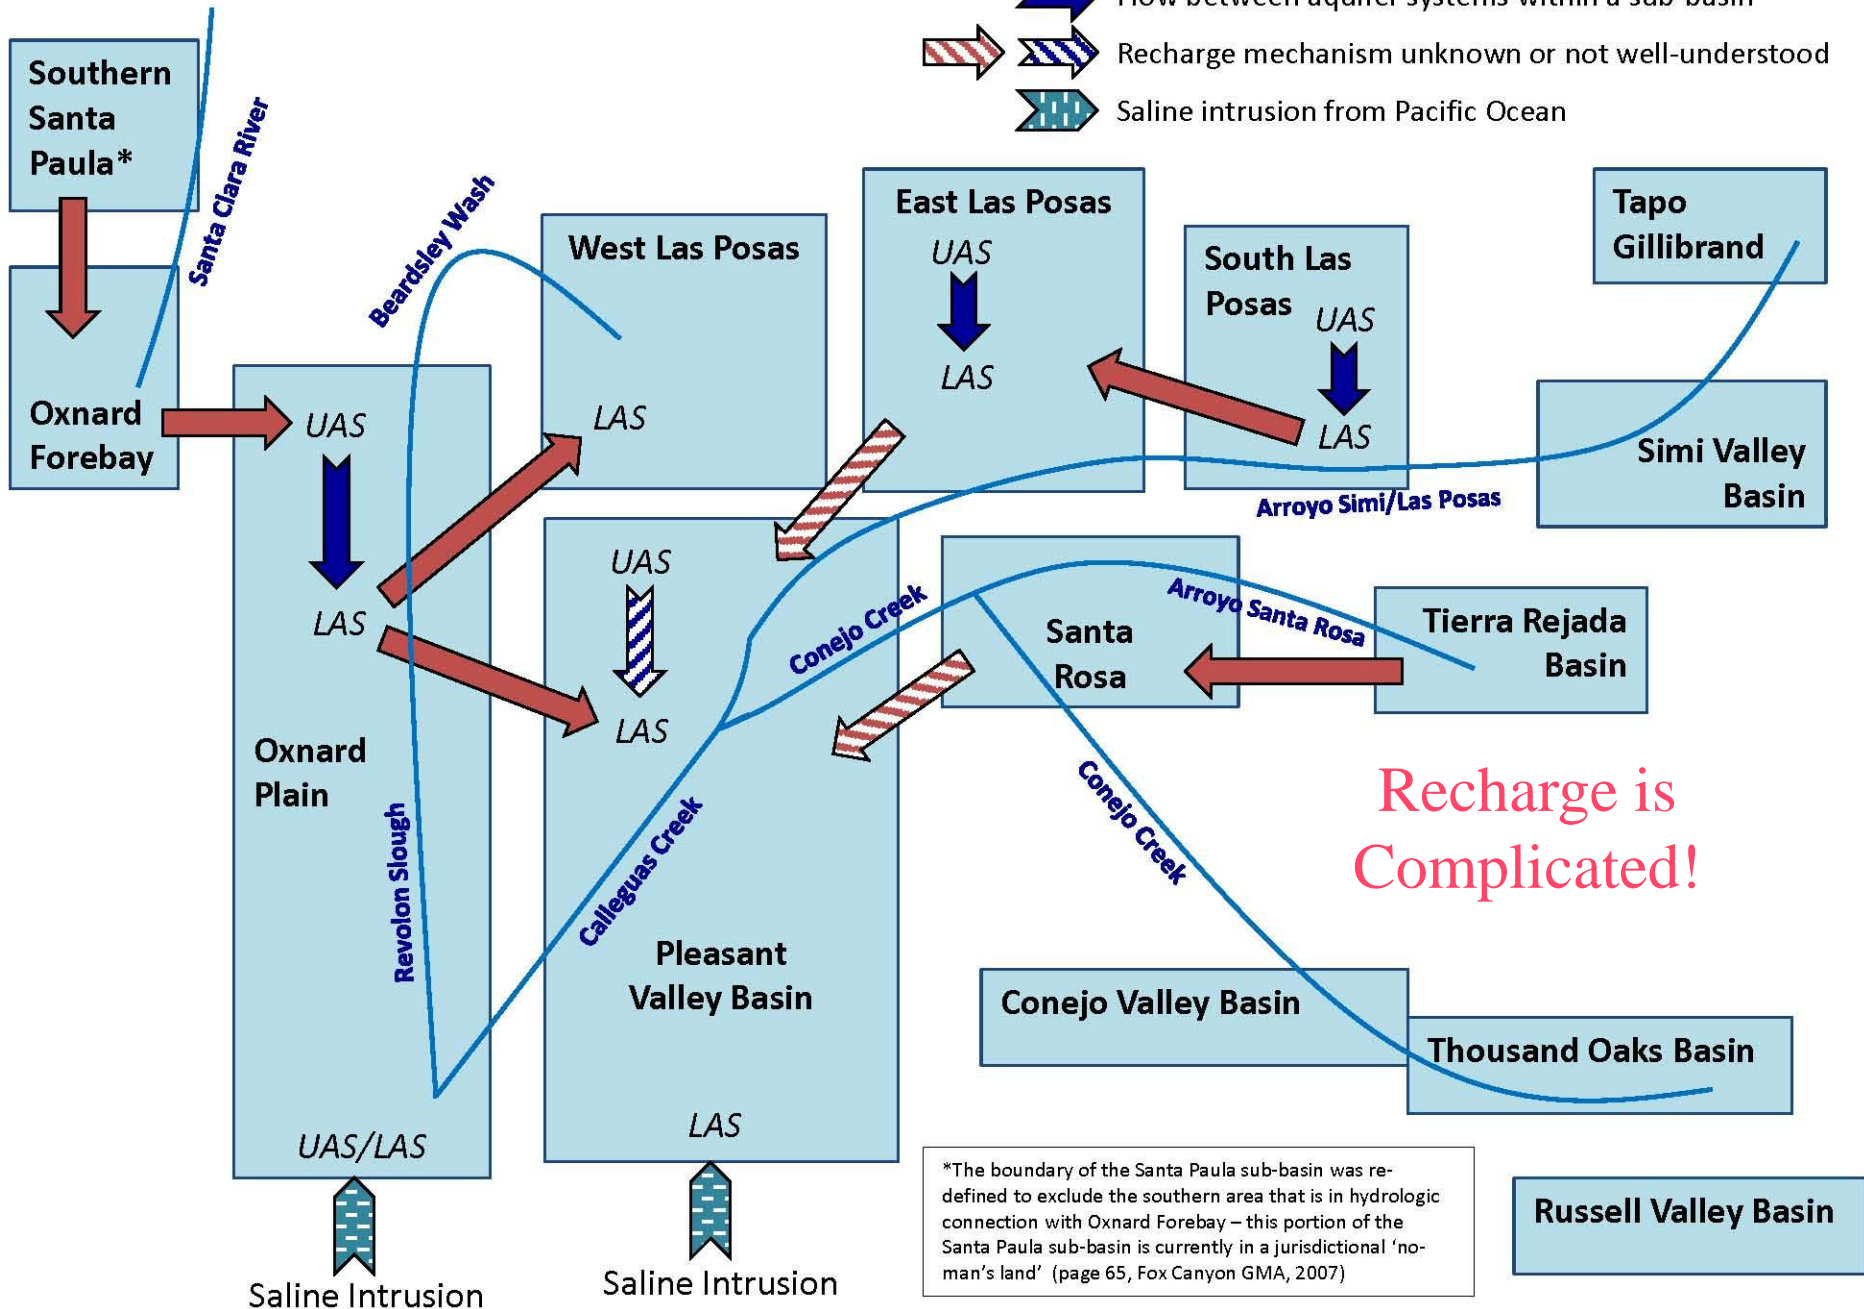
Flow between aquifer systems within a sub-basin

Recharge mechanism unknown or not well-understood

Saline intrusion from Pacific Ocean

Southern Santa Paula*

Santa Clara River

Oxnard Forebay

Beardsley Wash

West Las Posas

LAS

East Las Posas

UAS

LAS

South Las Posas

UAS

LAS

Tapo Gillibrand

Simi Valley Basin

Arroyo Simi/Las Posas

UAS

LAS

Oxnard Plain

Revolon Slough

UAS/LAS

Saline Intrusion

UAS

LAS

Conejo Creek

Calleguas Creek

Pleasant Valley Basin

LAS

Saline Intrusion

Santa Rosa

Arroyo Santa Rosa

Tierra Rejada Basin

Conejo Creek

Recharge is Complicated!

Conejo Valley Basin

Thousand Oaks Basin

*The boundary of the Santa Paula sub-basin was re-defined to exclude the southern area that is in hydrologic connection with Oxnard Forebay – this portion of the Santa Paula sub-basin is currently in a jurisdictional 'no-man's land' (page 65, Fox Canyon GMA, 2007)

Russell Valley Basin